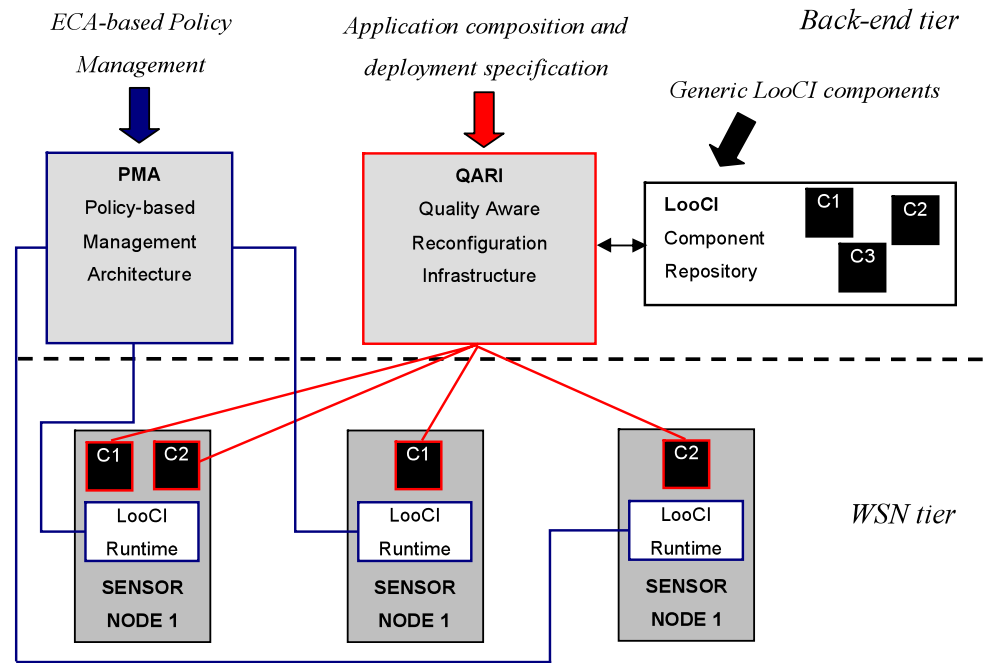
ECA-based Policy Management

Application composition and deployment specification

Back-end tier

Generic LooCI components

PMA
Policy-based Management Architecture

QARI
Quality Aware Reconfiguration Infrastructure

LooCI Component Repository

C1

C2

C3

C1

C2

LooCI Runtime

SENSOR NODE 1

C1

LooCI Runtime

SENSOR NODE 1

C2

LooCI Runtime

SENSOR NODE 1

WSN tier